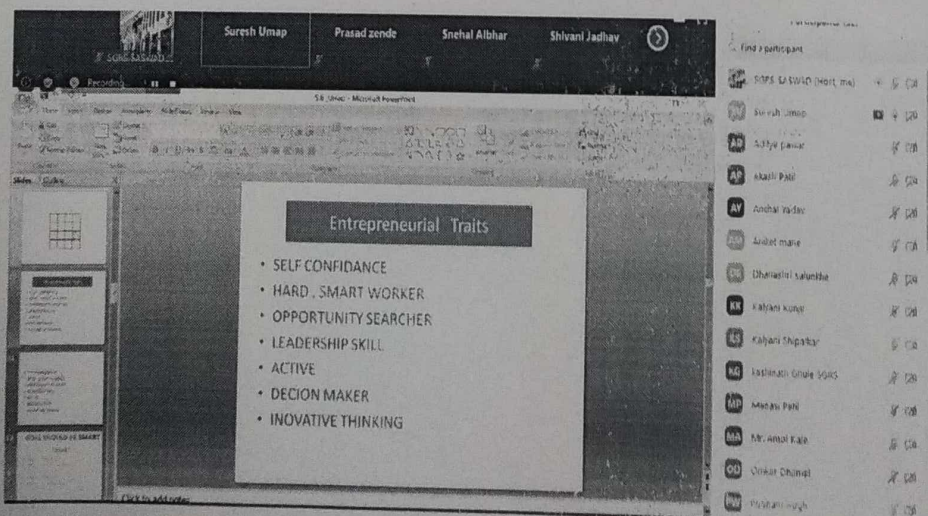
SGMS SASWAD

Suresh Umap

Prasad zende

Snehal Albhar

Shivani Jadhav

Recording

SB Umap - Microsoft PowerPoint

Slides Outline

Entrepreneurial Traits

• SELF CONFIDANCE
• HARD , SMART WORKER
• OPPORTUNITY SEARCHER
• LEADERSHIP SKILL
• ACTIVE
• DECION MAKER
• INOVATIVE THINKING

Click to add notes

Participants

Find a participant

SGMS SASWAD (Host, me)

Suresh Umap

AD Aditya pawar

AP Akash Patil

AY Anchal Yadav

Aniket mane

Dhanashri salunkhe

KK Kalyani kunjir

Kalyani Shipalkar

KG Kashinath Ghule SGMS

MP Manasi Patil

MA Mr. Amol Kale

OD Onkar Dhumal

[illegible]